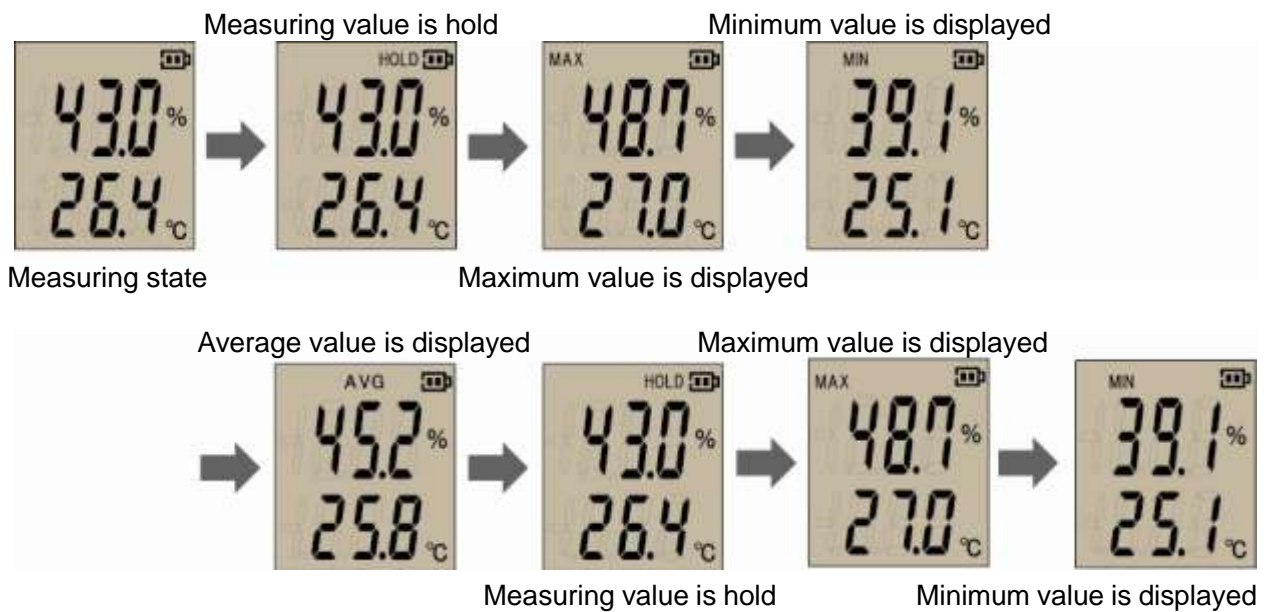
Measuring value is hold

Minimum value is displayed

43.0 %
26.4 ℃

HOLD
43.0 %
26.4 ℃

MAX
48.7 %
27.0 ℃

MIN
39.1 %
25.1 ℃

Measuring state

Maximum value is displayed

Average value is displayed

Maximum value is displayed

AVG
45.2 %
25.8 ℃

HOLD
43.0 %
26.4 ℃

MAX
48.7 %
27.0 ℃

MIN
39.1 %
25.1 ℃

Measuring value is hold

Minimum value is displayed